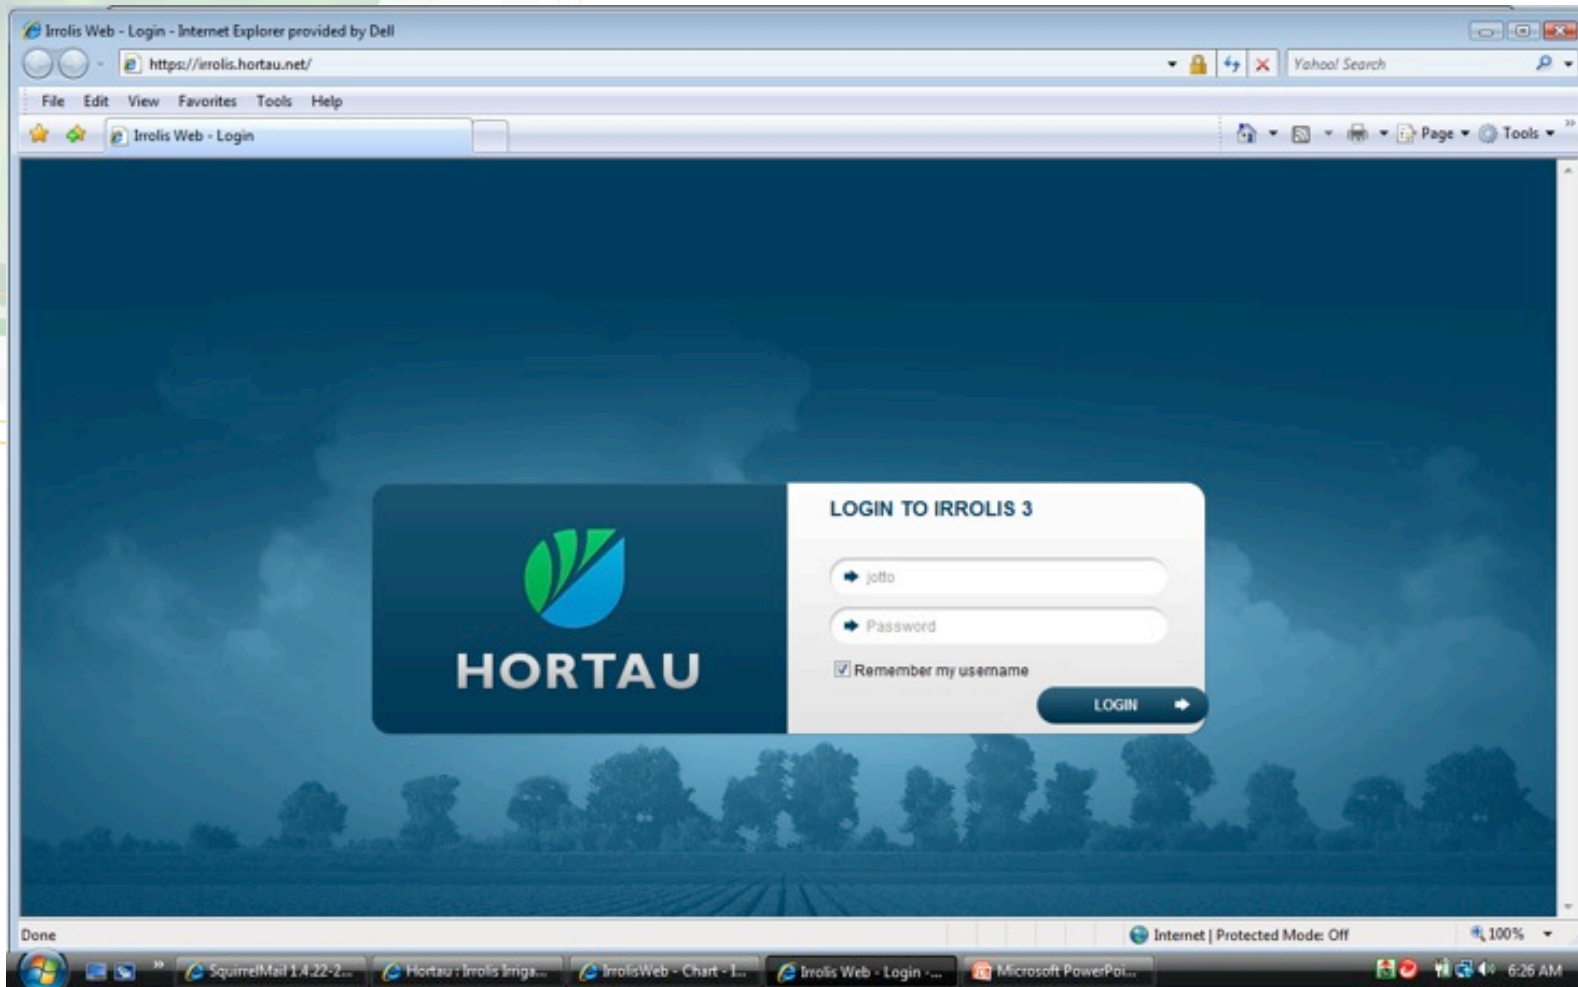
Irrolis Web - Login - Internet Explorer provided by Dell

https://irrolis.hortau.net/

Yahoo! Search

File Edit View Favorites Tools Help

Irrolis Web - Login

Page ▾ Tools ▾

HORTAU

LOGIN TO IRROLIS 3

jotto

Password

Remember my username

LOGIN

Done

Internet | Protected Mode: Off

100%

SquirrelMail 1.4.22-2...

Hortau : Irrolis Irriga...

IrrolisWeb - Chart - 1...

Irrolis Web - Login -...

Microsoft PowerPoi...

6:26 AM